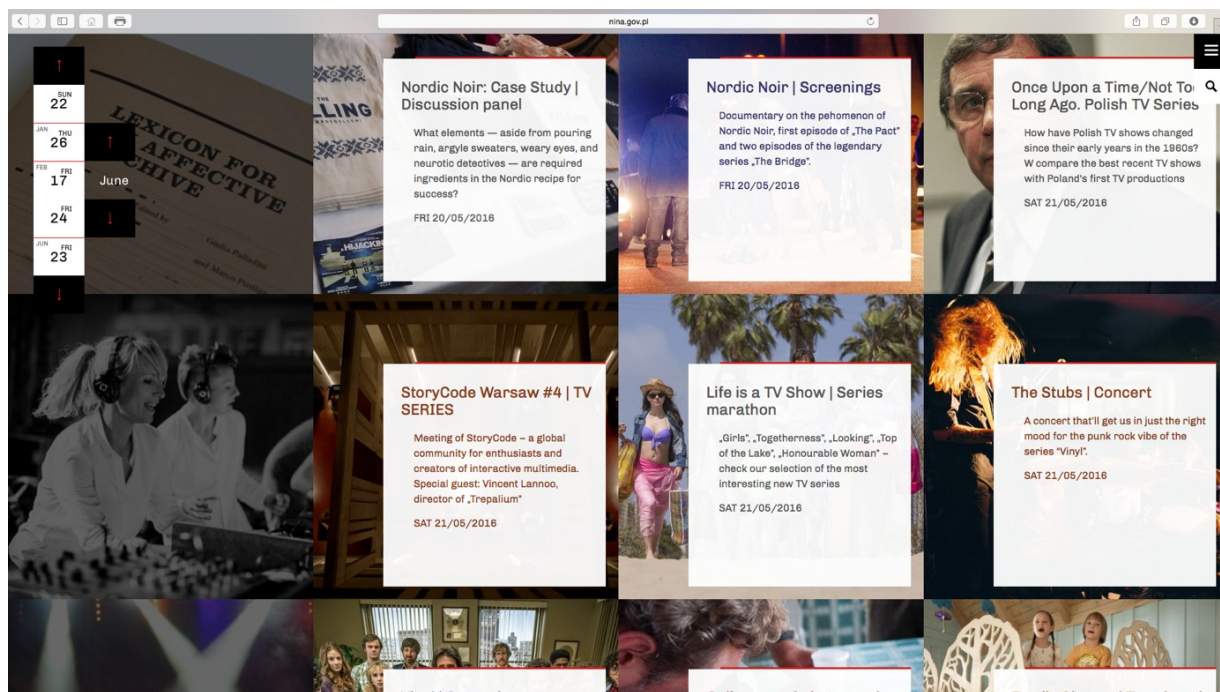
nina.gov.pl

↑
SUN
22
JAN THU
26
FEB FRI
17
FRI
24
JUN FRI
23
↓

↑
June
↓

LEXICON FOR AFFECTIVE ARCHIVE

Nordic Noir: Case Study | Discussion panel

What elements — aside from pouring rain, argyle sweaters, weary eyes, and neurotic detectives — are required ingredients in the Nordic recipe for success?

FRI 20/05/2016

Nordic Noir | Screenings

Documentary on the pehomenon of Nordic Noir, first episode of „The Pact" and two episodes of the legendary series „The Bridge".

FRI 20/05/2016

Once Upon a Time/Not To Long Ago. Polish TV Series

How have Polish TV shows changed since their early years in the 1960s? W compare the best recent TV shows with Poland's first TV productions

SAT 21/05/2016

StoryCode Warsaw #4 | TV SERIES

Meeting of StoryCode – a global community for enthusiasts and creators of interactive multimedia. Special guest: Vincent Lannoo, director of „Trepalium"

SAT 21/05/2016

Life is a TV Show | Series marathon

„Girls", „Togetherness", „Looking", „Top of the Lake", „Honourable Woman" – check our selection of the most interesting new TV series

SAT 21/05/2016

The Stubs | Concert

A concert that'll get us in just the right mood for the punk rock vibe of the series "Vinyl".

SAT 21/05/2016